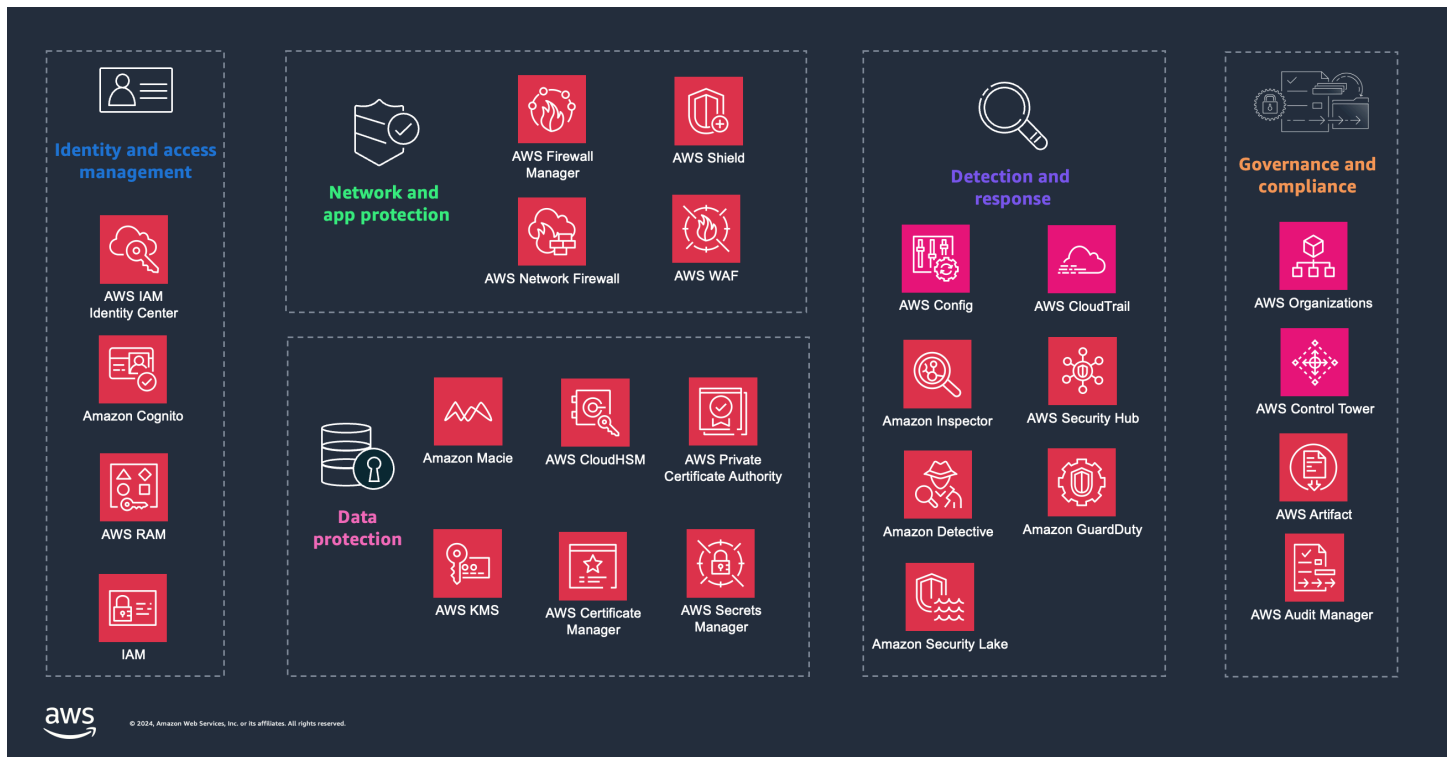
Identity and access management

AWS IAM Identity Center

Amazon Cognito

AWS RAM

IAM

Network and app protection

AWS Firewall Manager

AWS Shield

AWS Network Firewall

AWS WAF

Data protection

Amazon Macie

AWS CloudHSM

AWS Private Certificate Authority

AWS KMS

AWS Certificate Manager

AWS Secrets Manager

Detection and response

AWS Config

AWS CloudTrail

Amazon Inspector

AWS Security Hub

Amazon Detective

Amazon GuardDuty

Amazon Security Lake

Governance and compliance

AWS Organizations

AWS Control Tower

AWS Artifact

AWS Audit Manager

aws

© 2024, Amazon Web Services, Inc. or its affiliates. All rights reserved.